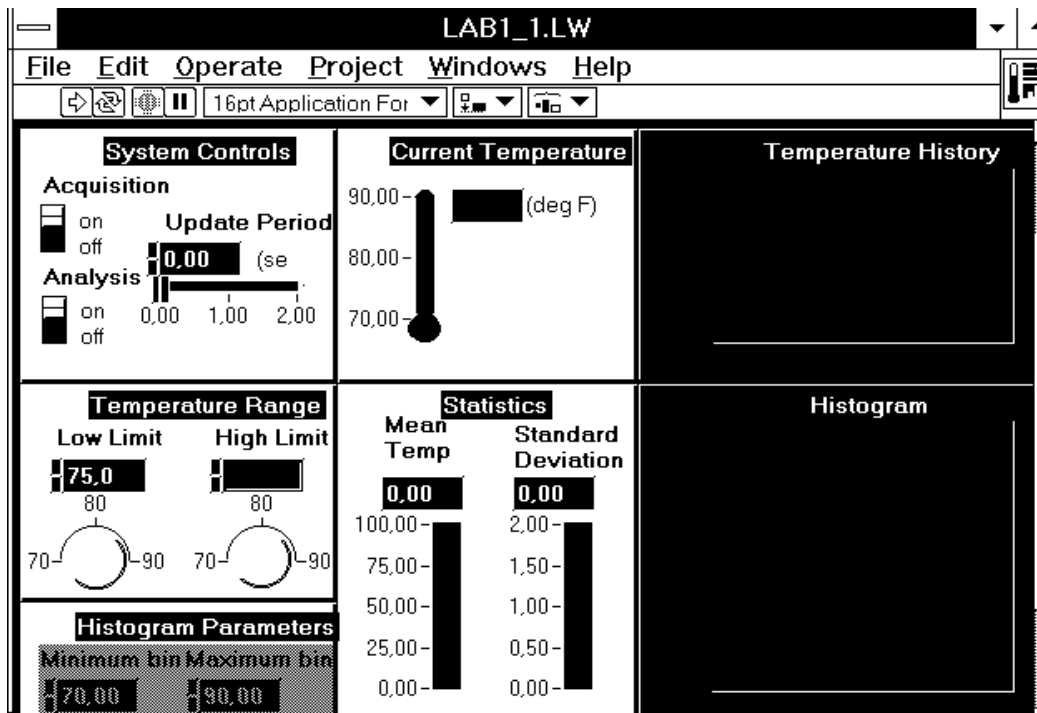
LAB1_1.LW

File Edit Operate Project Windows Help

16pt Application For

System Controls

Acquisition

on
off

Update Period

0,00 (se

Analysis

on
off

0,00 1,00 2,00

Current Temperature

90,00
80,00
70,00

(deg F)

Temperature History

Temperature Range

Low Limit High Limit

75,0

80 80

70 90 70 90

Statistics

Mean Temp

Standard Deviation

0,00 0,00

100,00
75,00
50,00
25,00
0,00

2,00
1,50
1,00
0,50
0,00

Histogram

Histogram Parameters

Minimum bin Maximum bin

70,00 90,00